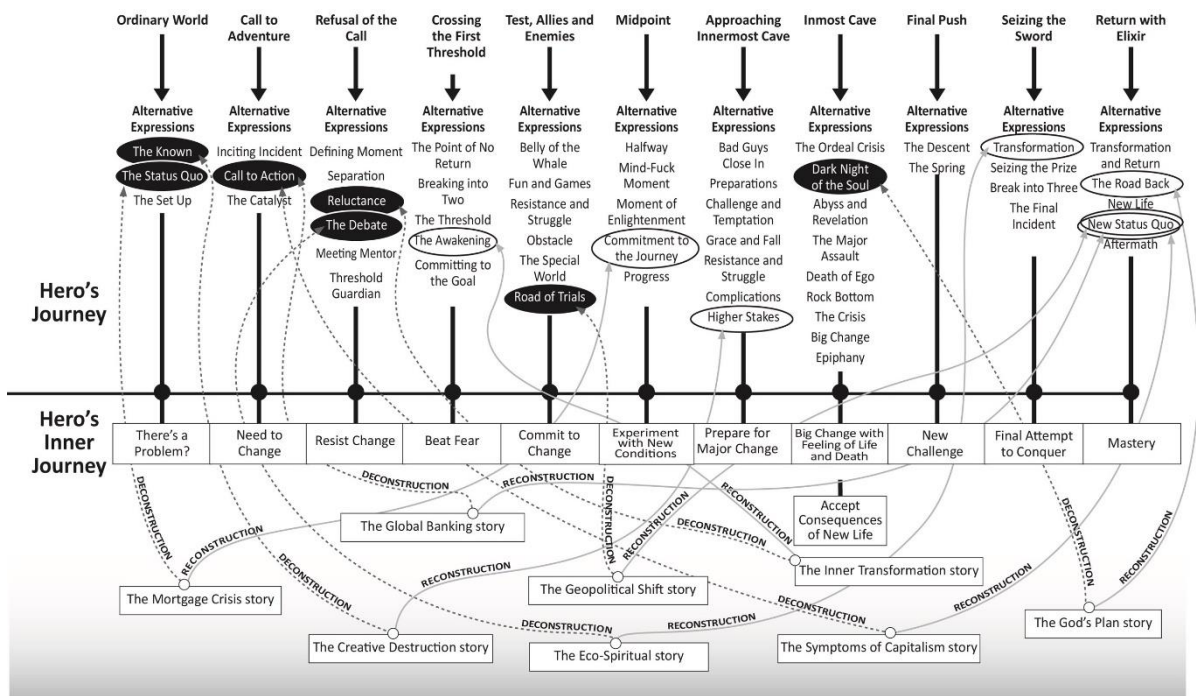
Ordinary World

Alternative Expressions
The Known
The Status Quo
The Set Up

Call to Adventure

Alternative Expressions
Inciting Incident
Call to Action
The Catalyst

Refusal of the Call

Alternative Expressions
Defining Moment
Separation
Reluctance
The Debate
Meeting Mentor
Threshold Guardian

Crossing the First Threshold

Alternative Expressions
The Point of No Return
Breaking into Two
The Threshold
The Awakening
Committing to the Goal

Test, Allies and Enemies

Alternative Expressions
Belly of the Whale
Fun and Games
Resistance and Struggle
Obstacle
The Special World
Road of Trials

Midpoint

Alternative Expressions
Halfway
Mind-Fuck Moment
Moment of Enlightenment
Commitment to the Journey
Progress

Approaching Innermost Cave

Alternative Expressions
Bad Guys Close In
Preparations
Challenge and Temptation
Grace and Fall
Resistance and Struggle
Complications
Higher Stakes

Inmost Cave

Alternative Expressions
The Ordeal Crisis
Dark Night of the Soul
Abyss and Revelation
The Major Assault
Death of Ego
Rock Bottom
The Crisis
Big Change
Epiphany

Final Push

Alternative Expressions
The Descent
The Spring

Seizing the Sword

Alternative Expressions
Transformation
Seizing the Prize
Break into Three
The Final Incident

Return with Elixir

Alternative Expressions
Transformation and Return
The Road Back
New Life
New Status Quo
Aftermath

Hero's Journey

Hero's Inner Journey

| There's a Problem? | Need to Change | Resist Change | Beat Fear | Commit to Change | Experiment with New Conditions | Prepare for Major Change | Big Change with Feeling of Life and Death | New Challenge | Final Attempt to Conquer | Mastery |
|---|---|---|---|---|---|---|---|---|---|---|

Accept Consequences of New Life

DECONSTRUCTION
RECONSTRUCTION
DECONSTRUCTION
RECONSTRUCTION
DECONSTRUCTION
RECONSTRUCTION
RECONSTRUCTION
DECONSTRUCTION
RECONSTRUCTION
DECONSTRUCTION
DECONSTRUCTION
RECONSTRUCTION
DECONSTRUCTION
RECONSTRUCTION
RECONSTRUCTION
DECONSTRUCTION
RECONSTRUCTION

The Global Banking story
The Inner Transformation story
The Mortgage Crisis story
The Geopolitical Shift story
The Creative Destruction story
The Eco-Spiritual story
The Symptoms of Capitalism story
The God's Plan story